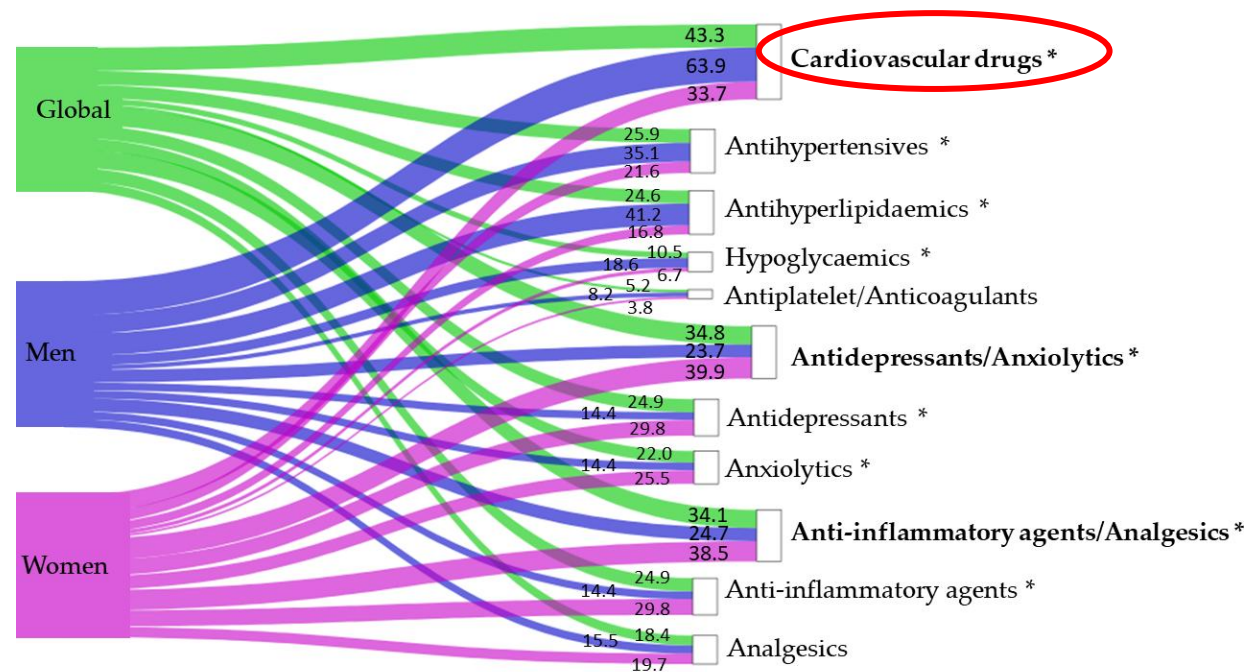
Global

Men

Women

43.3
63.9
33.7
Cardiovascular drugs *

25.9
35.1
21.6
Antihypertensives *

24.6
41.2
16.8
Antihyperlipidaemics *

10.5
18.6
6.7
Hypoglycaemics *

5.2
8.2
3.8
Antiplatelet/Anticoagulants

34.8
23.7
39.9
Antidepressants/Anxiolytics *

24.9
14.4
29.8
Antidepressants *

22.0
14.4
25.5
Anxiolytics *

34.1
24.7
38.5
Anti-inflammatory agents/Analgesics *

24.9
14.4
29.8
Anti-inflammatory agents *

18.4
15.5
19.7
Analgesics